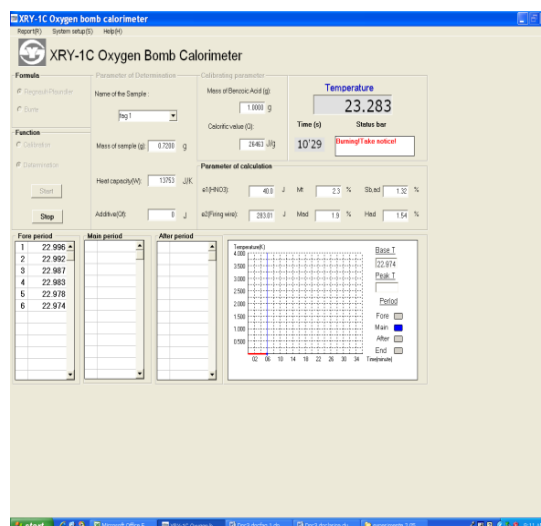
XRY-1C Oxygen bomb calorimeter
Report(R) System setup(S) Help(H)

XRY-1C Oxygen Bomb Calorimeter

Formula
Regnault-Pfaundler
Dunn

Function
Calibration
Determination

Start
Stop

Parameter of Determination
Name of the Sample :
hsg1
Mass of sample (g) 0.7200 g
Heat capacity(W) 13753 J/K
Additive(Q) 0 J

Calibrating parameter
Mass of Benzoic Acid (g)
1.0000 g
Calorific value (Q)
26463 J/g

Temperature
23.283
Time (s) Status bar
10'29 Burning!Take notice!

Parameter of calculation
a1(HNO3) 40.9 J Mt 2.3 % Sb,ad 1.32 %
a2(Firing wire) 283.01 J Mad 1.9 % Had 1.54 %

Fore period
| | |
|---|---|
| 1 | 22.996 |
| 2 | 22.992 |
| 3 | 22.987 |
| 4 | 22.983 |
| 5 | 22.978 |
| 6 | 22.974 |

Main period

After period

Temperature(K)
4.000
3.500
3.000
2.500
2.000
1.500
1.000
0.500
02 06 10 14 18 22 26 30 34 Time(minute)

Base T
22.974
Peak T

Period
Fore
Main
After
End

start